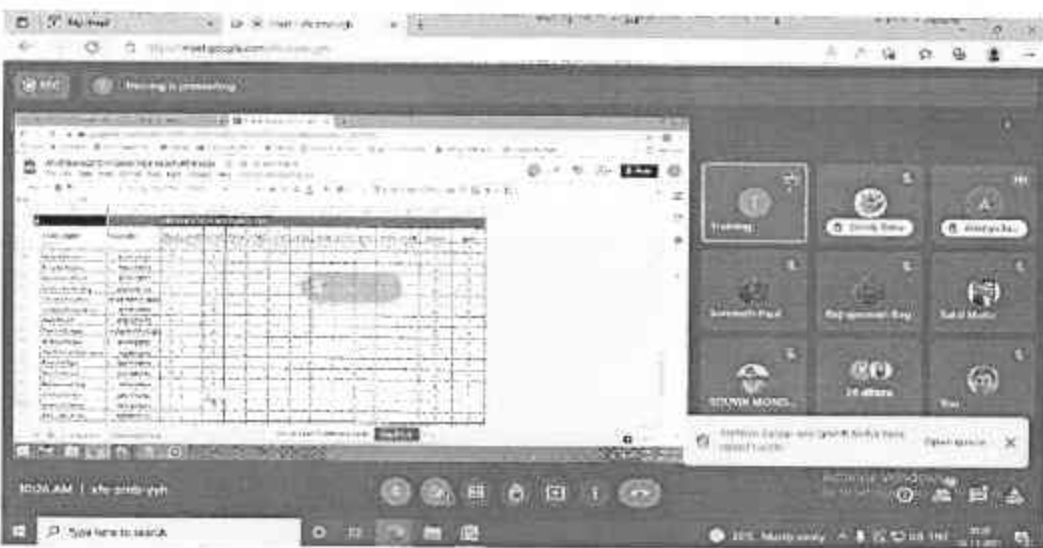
My Meet

meet.google.com

REC

Training is presenting

Training

Debdip Babu

Atanu Babu

Somnath Paul

Rajeswari Roy

Saiful Molla

SOUVIK MONDL...

24 others

You

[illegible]

Open spaces

10:26 AM | xfv-pmdb-yyh

Type here to search